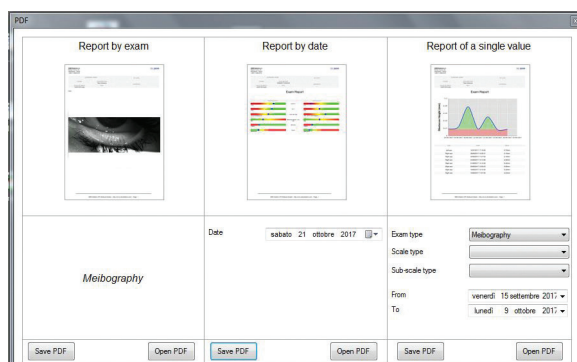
PDF

Report by exam

Report by date

Report of a single value

Exam Report

Meibography

Date sabato 21 ottobre 2017

Exam type Meibography

Scale type

Sub-scale type

From venerdì 15 settembre 2017

To lunedì 9 ottobre 2017

Save PDF

Open PDF

Save PDF

Open PDF

Save PDF

Open PDF